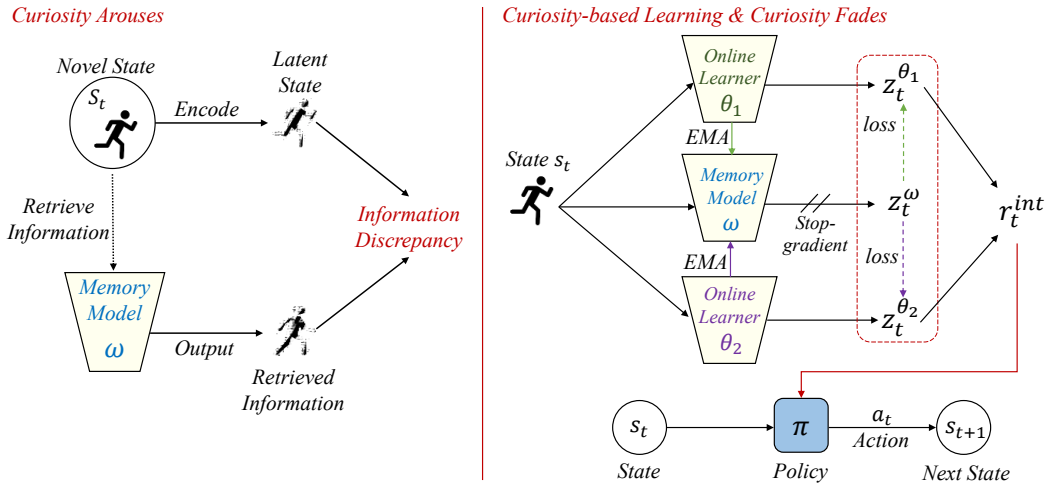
Curiosity Arouses

Novel State

$S_t$

Encode

Latent State

Retrieve Information

Information Discrepancy

Memory Model

$\omega$

Output

Retrieved Information

Curiosity-based Learning & Curiosity Fades

Online Learner

$\theta_1$

EMA

State $s_t$

Memory Model

$\omega$

EMA

Online Learner

$\theta_2$

$z_t^{\theta_1}$

loss

$z_t^{\omega}$

Stop-gradient

loss

$z_t^{\theta_2}$

$r_t^{int}$

$s_t$

State

$\pi$

Policy

$a_t$

Action

$s_{t+1}$

Next State